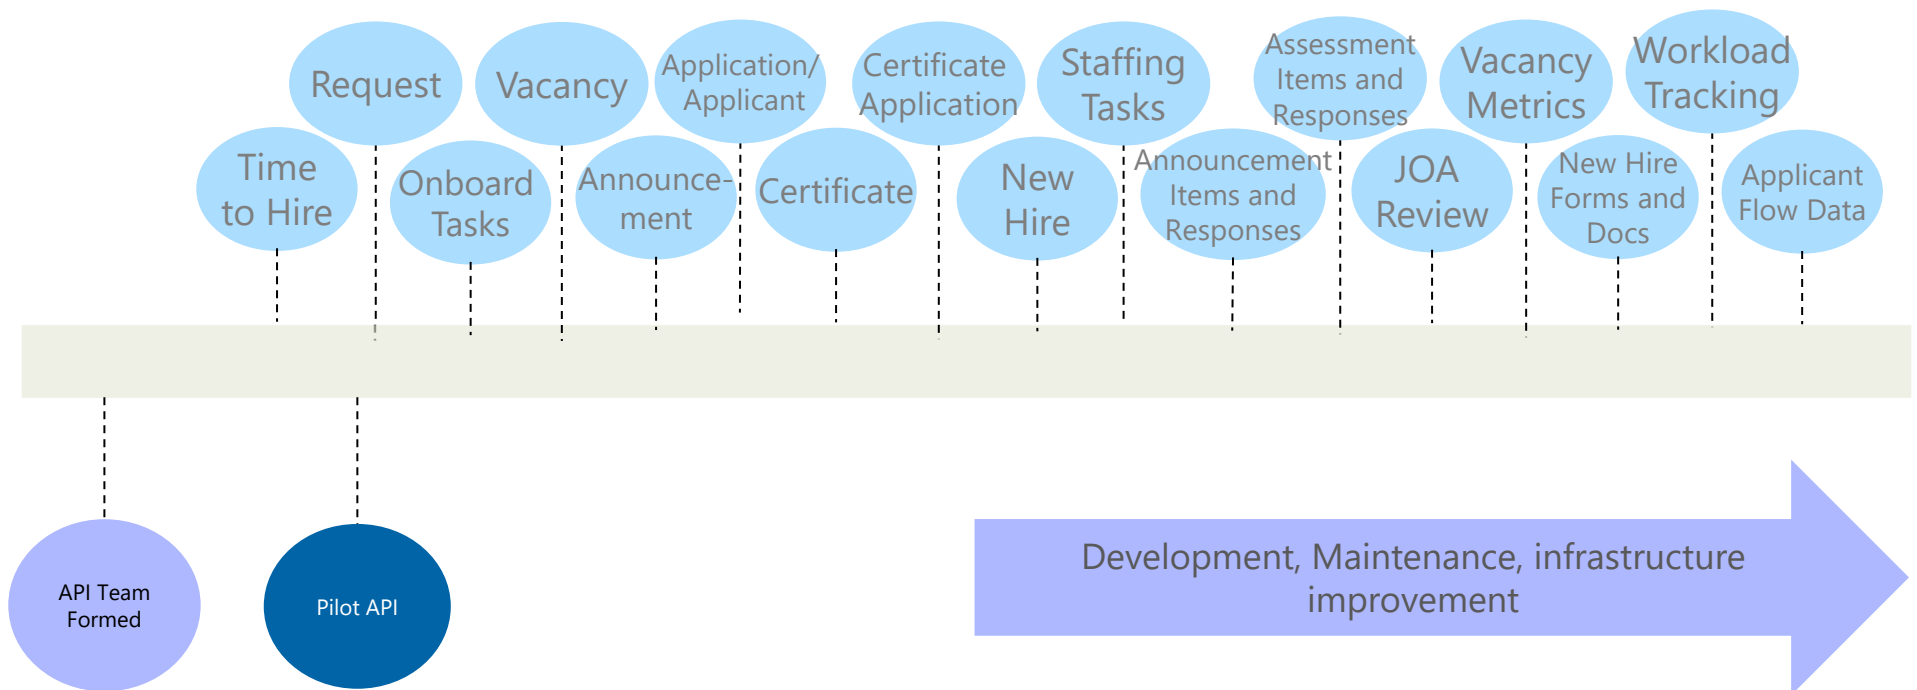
Time to Hire

Request

Onboard Tasks

Vacancy

Announcement

Application/ Applicant

Certificate

Certificate Application

New Hire

Staffing Tasks

Announcement Items and Responses

Assessment Items and Responses

JOA Review

Vacancy Metrics

New Hire Forms and Docs

Workload Tracking

Applicant Flow Data

API Team Formed

Pilot API

Development, Maintenance, infrastructure improvement